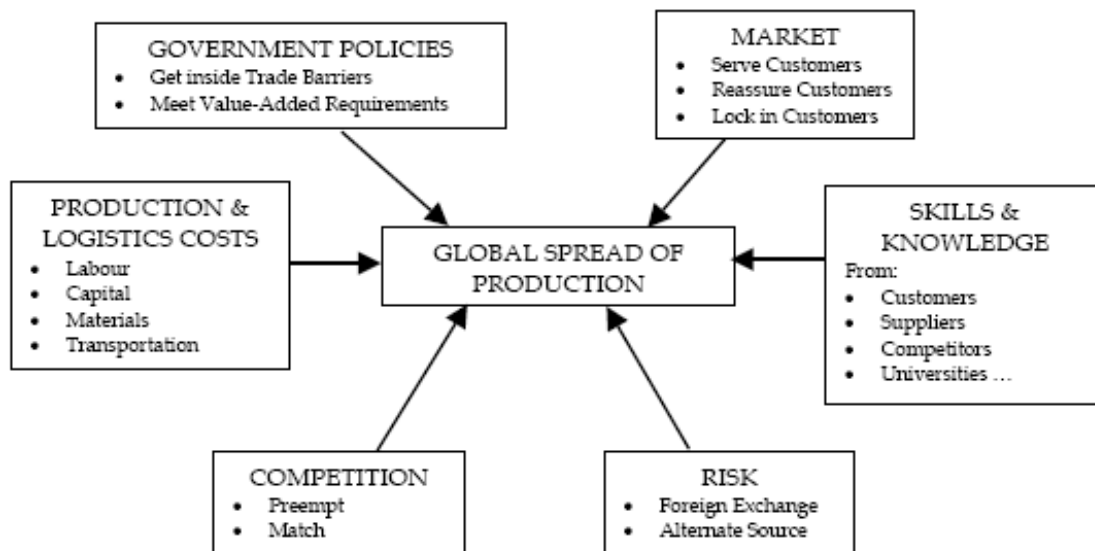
GOVERNMENT POLICIES
- Get inside Trade Barriers
- Meet Value-Added Requirements

MARKET
- Serve Customers
- Reassure Customers
- Lock in Customers

PRODUCTION & LOGISTICS COSTS
- Labour
- Capital
- Materials
- Transportation

GLOBAL SPREAD OF PRODUCTION

SKILLS & KNOWLEDGE
From:
- Customers
- Suppliers
- Competitors
- Universities …

COMPETITION
- Preempt
- Match

RISK
- Foreign Exchange
- Alternate Source